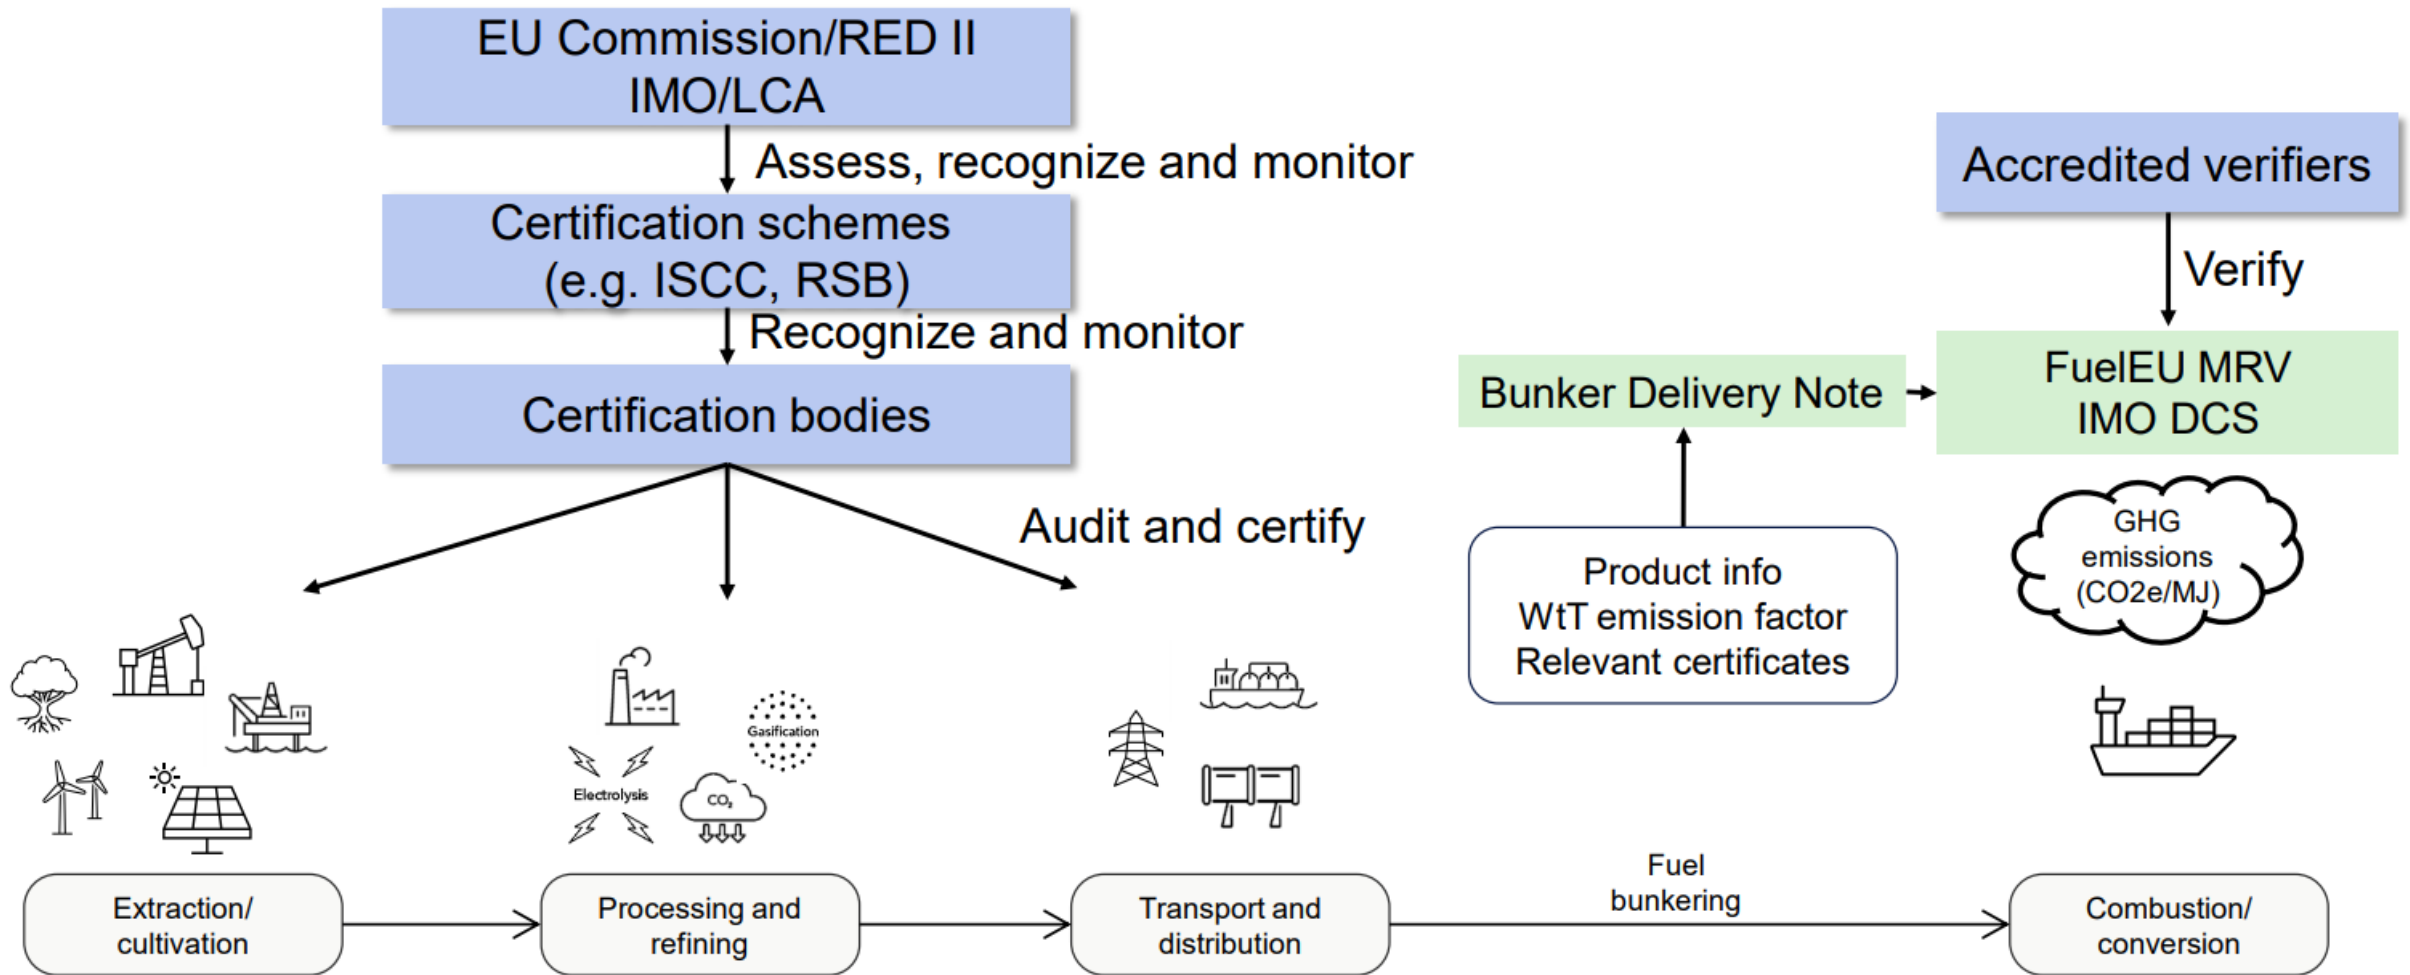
EU Commission/RED II
IMO/LCA

Assess, recognize and monitor

Certification schemes
(e.g. ISCC, RSB)

Recognize and monitor

Certification bodies

Audit and certify

Accredited verifiers

Verify

FuelEU MRV
IMO DCS

Bunker Delivery Note

Product info
WtT emission factor
Relevant certificates

GHG emissions (CO2e/MJ)

Gasification

Electrolysis

$CO_2$

Extraction/ cultivation

Processing and refining

Transport and distribution

Fuel bunkering

Combustion/ conversion